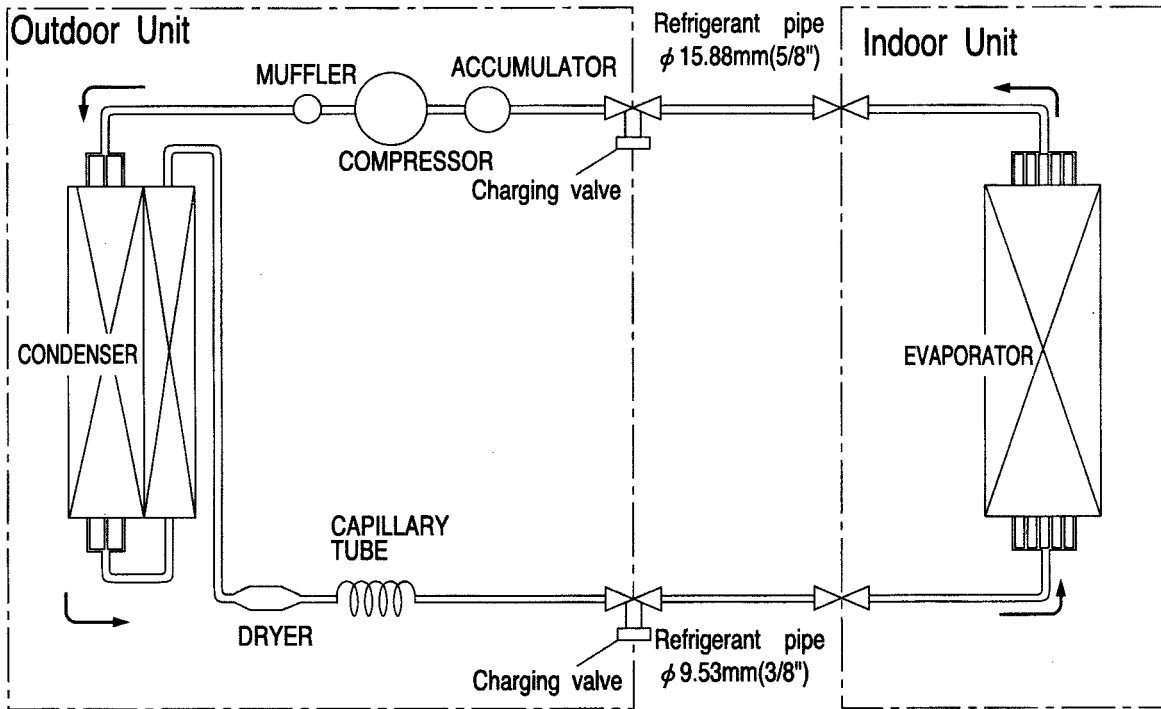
Outdoor Unit

MUFFLER

ACCUMULATOR

COMPRESSOR

Charging valve

Refrigerant pipe $\phi$ 15.88mm(5/8")

Indoor Unit

CONDENSER

EVAPORATOR

CAPILLARY TUBE

DRYER

Charging valve

Refrigerant pipe $\phi$ 9.53mm(3/8")